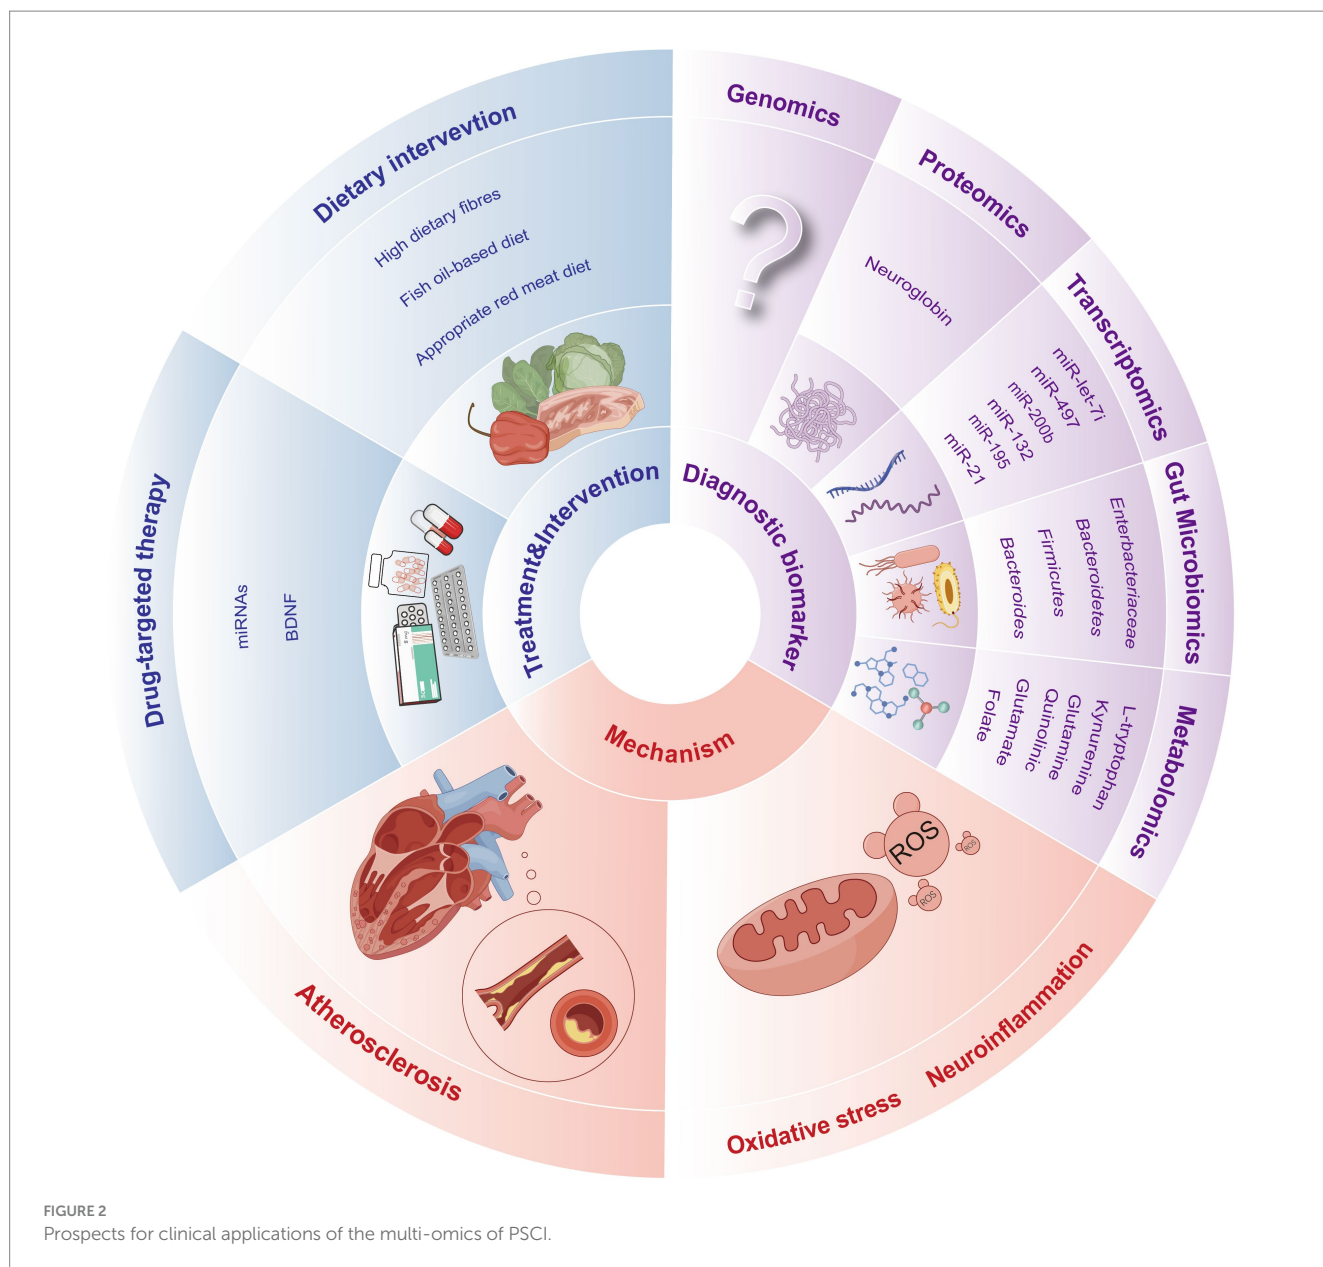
Dietary intervevtion

High dietary fibres

Fish oil-based diet

Appropriate red meat diet

Drug-targeted therapy

miRNAs

BDNF

Treatment&Intervention

Genomics

?

Proteomics

Neuroglobin

Transcriptomics

miR-let-7i

miR-497

miR-200b

miR-132

miR-195

miR-21

Gut Microbiomics

Enterbacteriaceae

Bacteroidetes

Firmicutes

Bacteroides

Metabolomics

L-tryptophan

Kynurenine

Glutamine

Quinolinic

Glutamate

Folate

Diagnostic biomarker

Mechanism

ROS

ROS

ROS

Atherosclerosis

Oxidative stress

Neuroinflammation

FIGURE 2
Prospects for clinical applications of the multi-omics of PSCI.